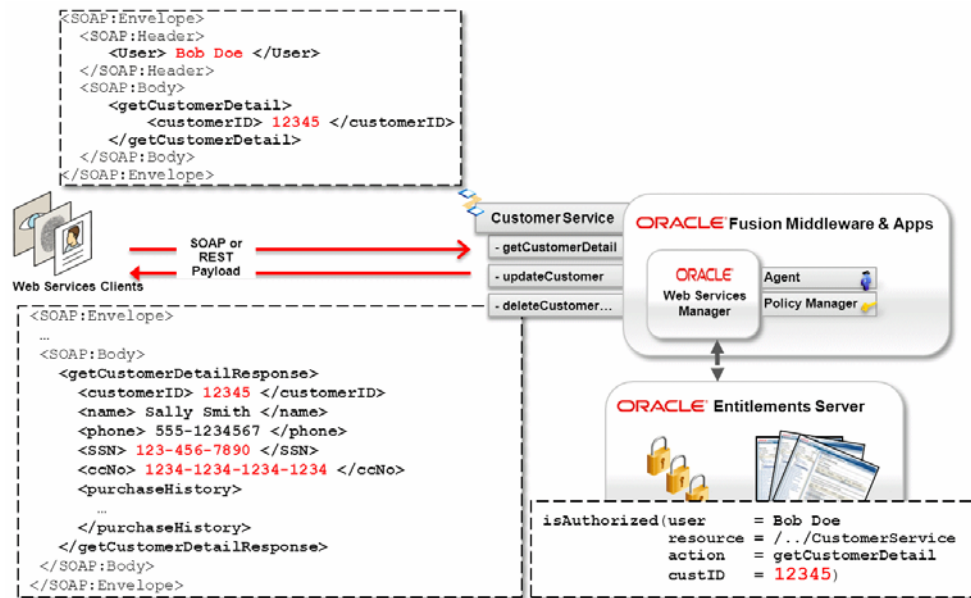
<SOAP:Envelope>
<SOAP:Header>
<User> Bob Doe </User>
</SOAP:Header>
<SOAP:Body>
<getCustomerDetail>
<customerID> 12345 </customerID>
</getCustomerDetail>
</SOAP:Body>
</SOAP:Envelope>

Web Services Clients

SOAP or REST Payload

CustomerService
- getCustomerDetail
- updateCustomer
- deleteCustomer…

ORACLE Fusion Middleware & Apps

ORACLE Web Services Manager

Agent

Policy Manager

ORACLE Entitlements Server

<SOAP:Envelope>
…
<SOAP:Body>
<getCustomerDetailResponse>
<customerID> 12345 </customerID>
<name> Sally Smith </name>
<phone> 555-1234567 </phone>
<SSN> 123-456-7890 </SSN>
<ccNo> 1234-1234-1234-1234 </ccNo>
<purchaseHistory>
…
</purchaseHistory>
</getCustomerDetailResponse>
</SOAP:Body>
</SOAP:Envelope>

isAuthorized(user = Bob Doe
resource = /../CustomerService
action = getCustomerDetail
custID = 12345)